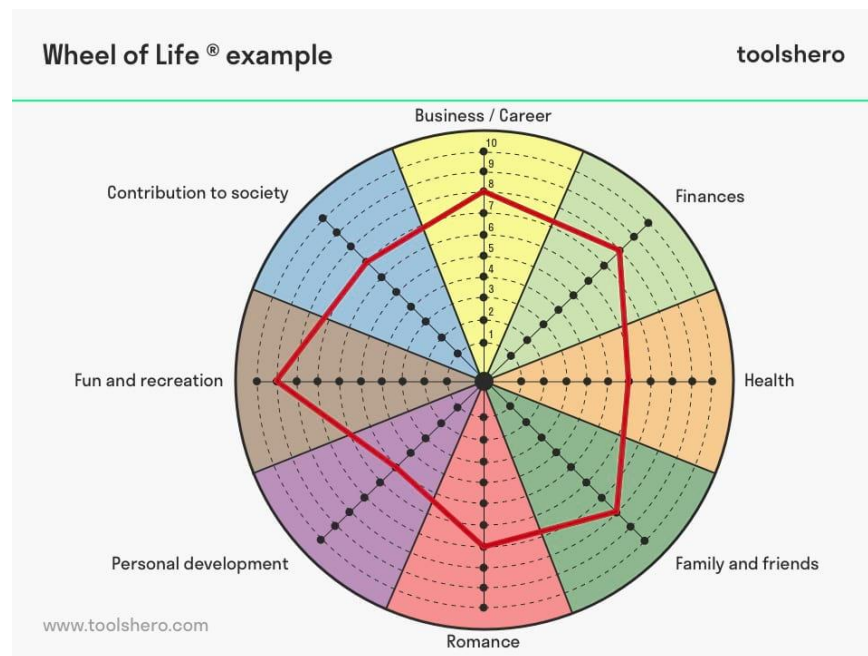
Wheel of Life ® example

toolshero

Business / Career

10
9
8
7
6
5
4
3
2
1

Contribution to society

Finances

Fun and recreation

Health

Personal development

Family and friends

Romance

www.toolshero.com